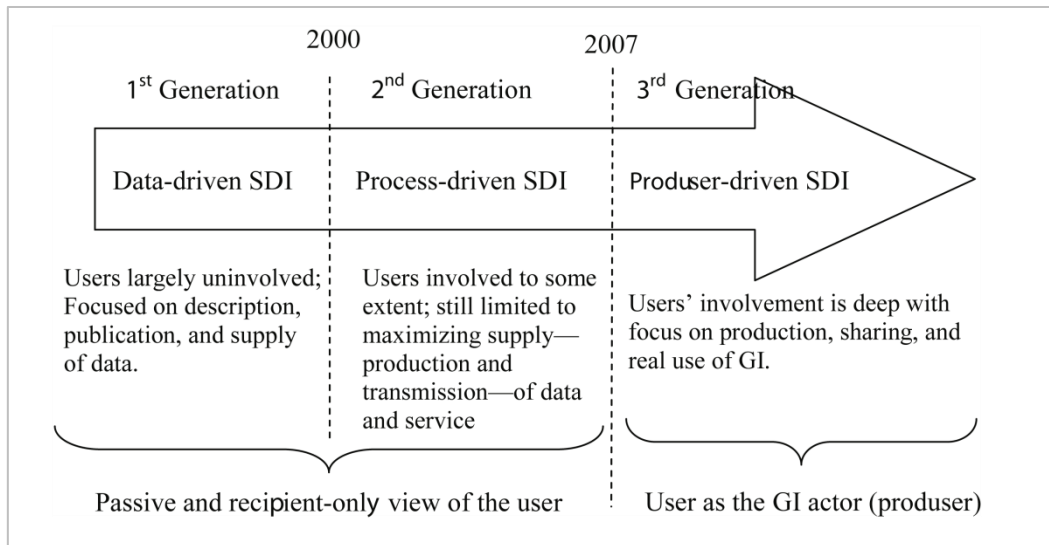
2000

2007

1$^{st}$ Generation

2$^{nd}$ Generation

3$^{rd}$ Generation

Data-driven SDI

Process-driven SDI

Produser-driven SDI

Users largely uninvolved; Focused on description, publication, and supply of data.

Users involved to some extent; still limited to maximizing supply—production and transmission—of data and service

Users' involvement is deep with focus on production, sharing, and real use of GI.

Passive and recipient-only view of the user

User as the GI actor (produser)